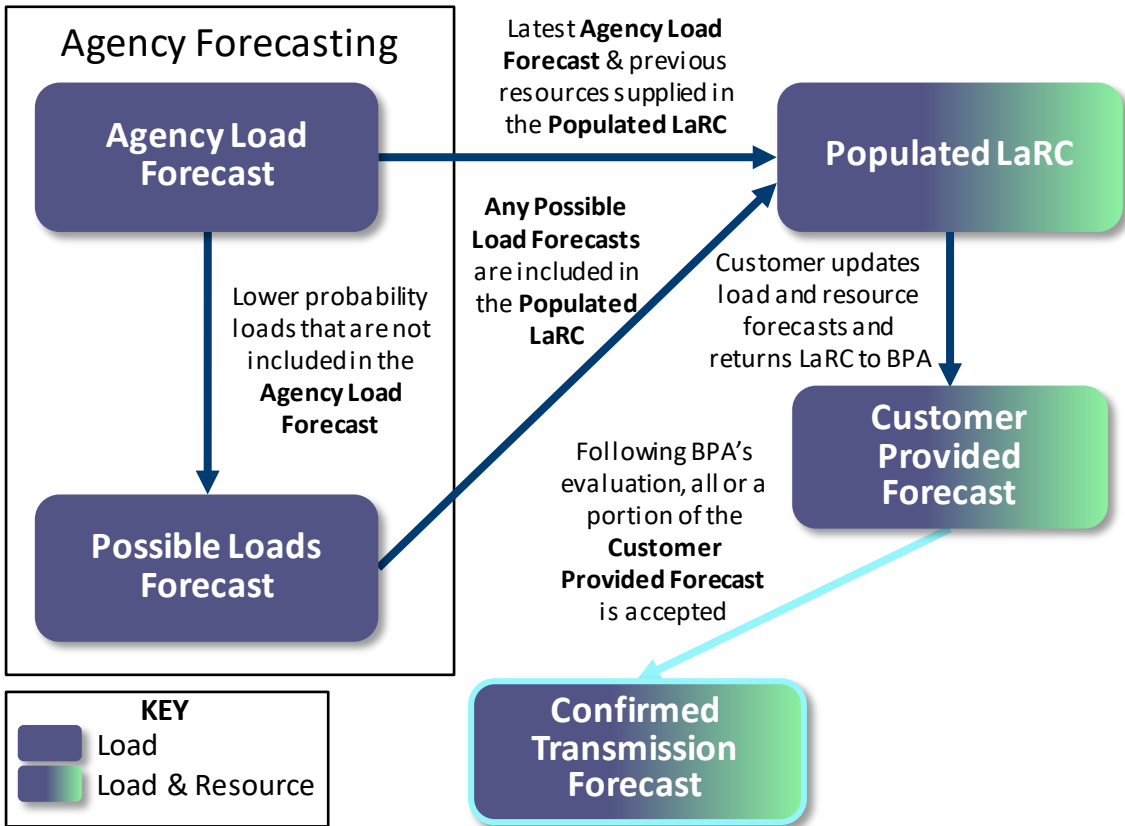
Agency Forecasting

Agency Load Forecast

Lower probability loads that are not included in the Agency Load Forecast

Possible Loads Forecast

Latest Agency Load Forecast & previous resources supplied in the Populated LaRC

Any Possible Load Forecasts are included in the Populated LaRC

Populated LaRC

Customer updates load and resource forecasts and returns LaRC to BPA

Customer Provided Forecast

Following BPA's evaluation, all or a portion of the Customer Provided Forecast is accepted

Confirmed Transmission Forecast

KEY
Load
Load & Resource